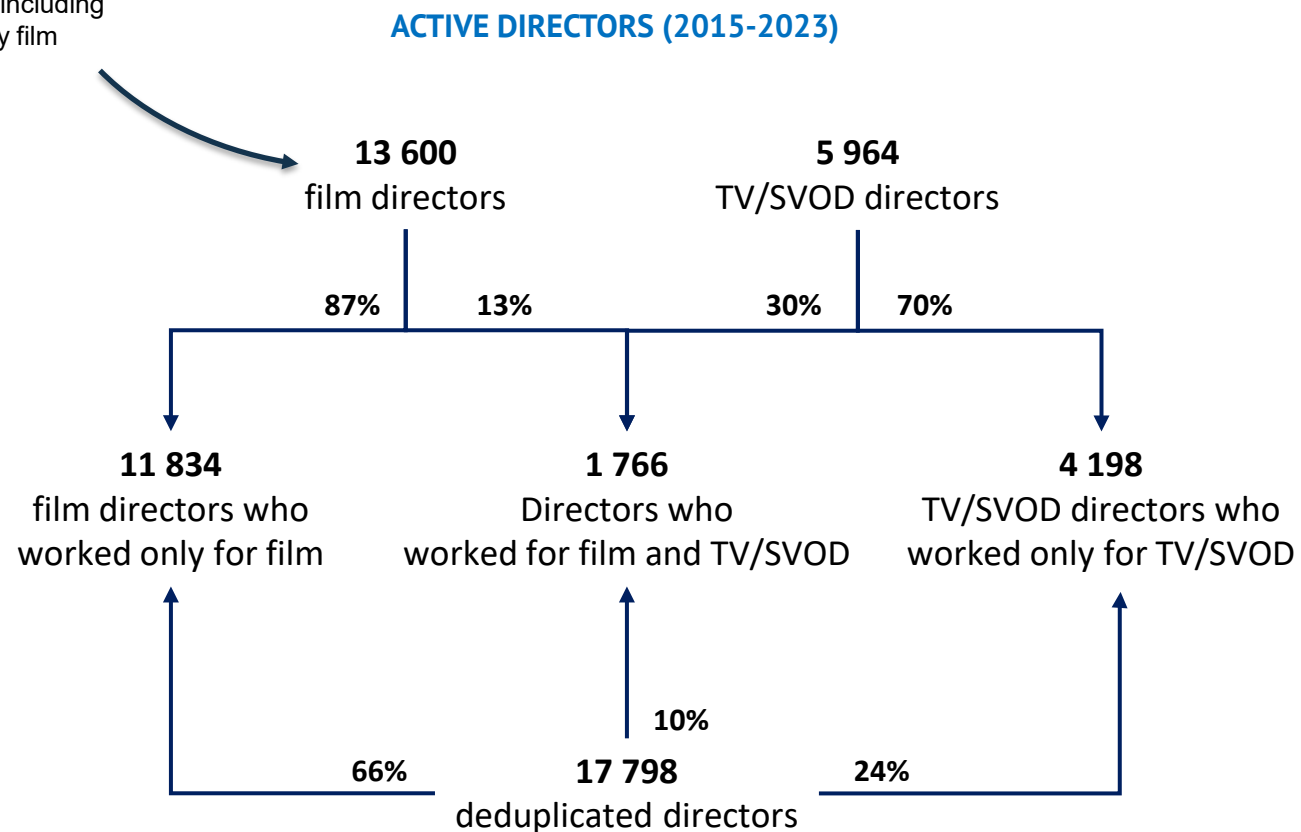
including
y film

ACTIVE DIRECTORS (2015-2023)

13 600
film directors

5 964
TV/SVOD directors

87%

13%

30%

70%

11 834
film directors who worked only for film

1 766
Directors who worked for film and TV/SVOD

4 198
TV/SVOD directors who worked only for TV/SVOD

10%

66%

17 798
deduplicated directors

24%